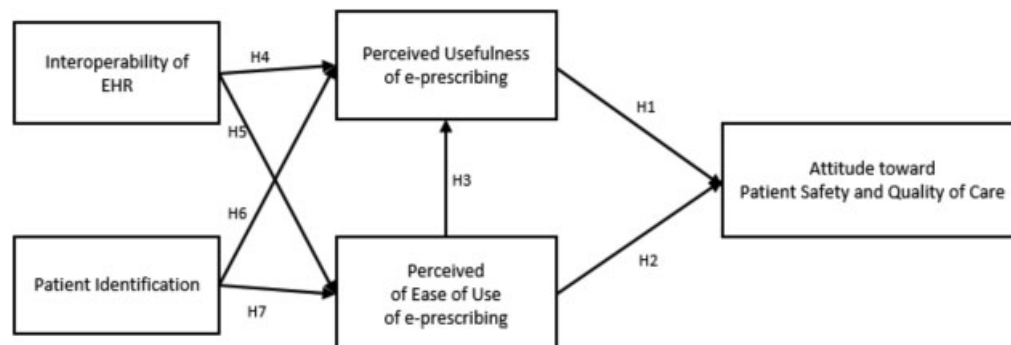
Interoperability of EHR

H4

H5

H6

Patient Identification

H7

Perceived Usefulness of e-prescribing

H3

Perceived of Ease of Use of e-prescribing

H1

H2

Attitude toward Patient Safety and Quality of Care